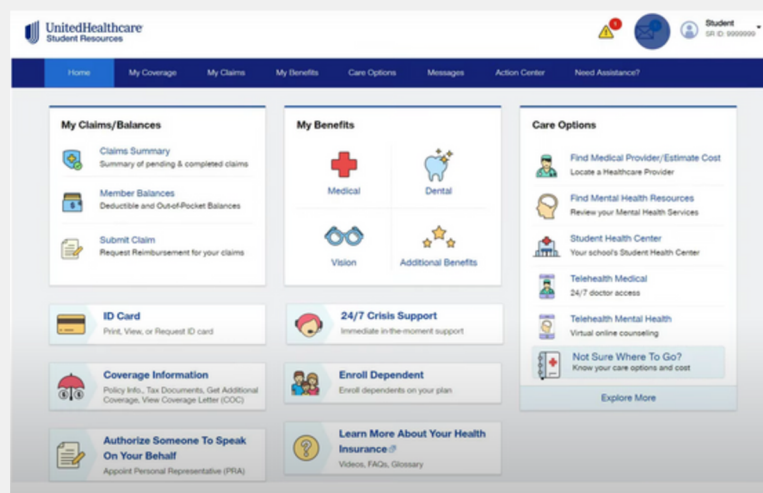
UnitedHealthcare
Student Resources

1

Student
SR ID: 9999999

Home
My Coverage
My Claims
My Benefits
Care Options
Messages
Action Center
Need Assistance?

My Claims/Balances

Claims Summary
Summary of pending & completed claims

Member Balances
Deductible and Out-of-Pocket Balances

Submit Claim
Request Reimbursement for your claims

My Benefits

Medical
Dental
Vision
Additional Benefits

Care Options

Find Medical Provider/Estimate Cost
Locate a Healthcare Provider

Find Mental Health Resources
Review your Mental Health Services

Student Health Center
Your school's Student Health Center

Telehealth Medical
24/7 doctor access

Telehealth Mental Health
Virtual online counseling

Not Sure Where To Go?
Know your care options and cost

Explore More

ID Card
Print, View, or Request ID card

24/7 Crisis Support
Immediate in-the-moment support

Coverage Information
Policy Info., Tax Documents, Get Additional Coverage, View Coverage Letter (COC)

Enroll Dependent
Enroll dependents on your plan

Authorize Someone To Speak On Your Behalf
Appoint Personal Representative (PRA)

Learn More About Your Health Insurance
Videos, FAQs, Glossary